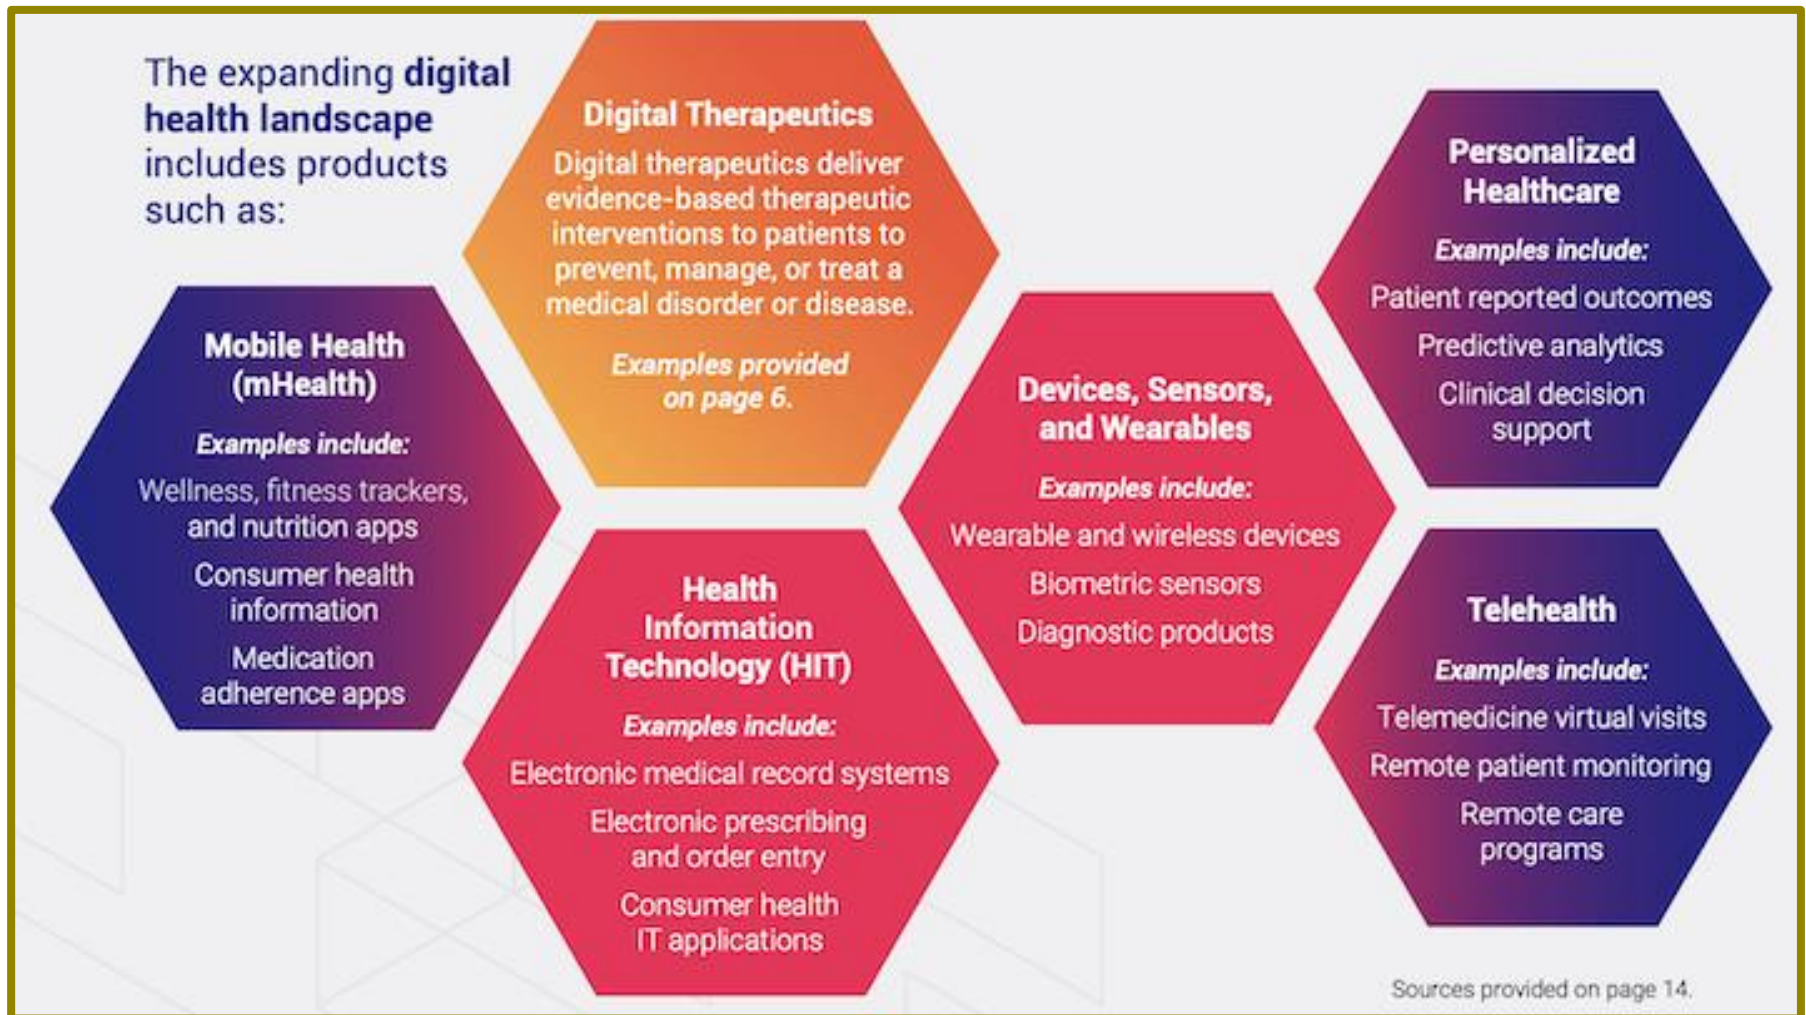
The expanding digital health landscape includes products such as:

Digital Therapeutics

Digital therapeutics deliver evidence-based therapeutic interventions to patients to prevent, manage, or treat a medical disorder or disease.

Examples provided on page 6.

Personalized Healthcare

Examples include:

Patient reported outcomes

Predictive analytics

Clinical decision support

Mobile Health (mHealth)

Examples include:

Wellness, fitness trackers, and nutrition apps

Consumer health information

Medication adherence apps

Devices, Sensors, and Wearables

Examples include:

Wearable and wireless devices

Biometric sensors

Diagnostic products

Health Information Technology (HIT)

Examples include:

Electronic medical record systems

Electronic prescribing and order entry

Consumer health IT applications

Telehealth

Examples include:

Telemedicine virtual visits

Remote patient monitoring

Remote care programs

Sources provided on page 14.